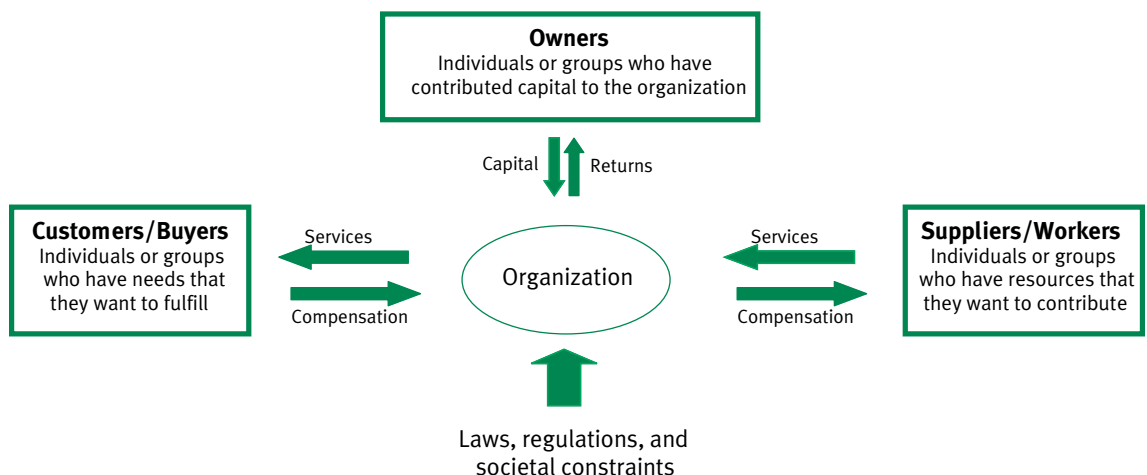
**Owners**
Individuals or groups who have contributed capital to the organization

Capital

Returns

**Customers/Buyers**
Individuals or groups who have needs that they want to fulfill

Services

Compensation

Organization

Services

Compensation

**Suppliers/Workers**
Individuals or groups who have resources that they want to contribute

Laws, regulations, and societal constraints